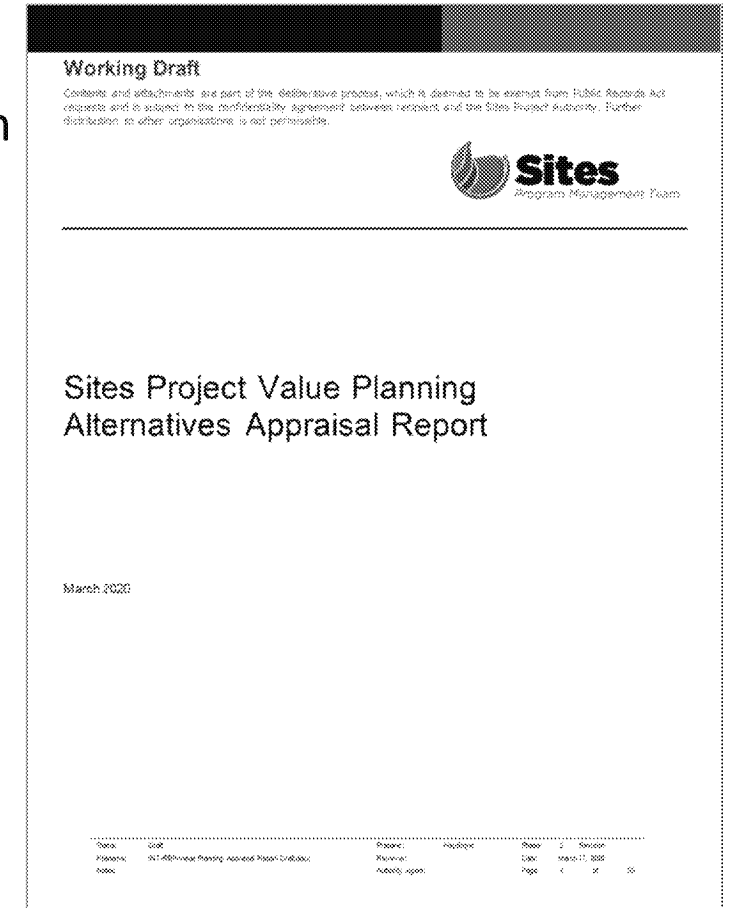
Working Draft

Contents and attachments are part of the deliberative process, which is deemed to be exempt from Public Records Act requests and is subject to the confidentiality agreement between recipient and the Sites Project Authority. Further distribution to other organizations is not permissible.

Sites
Program Management Team

Sites Project Value Planning Alternatives Appraisal Report

March 2020

Status: Draft
Filename: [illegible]
Notes:

Prepared: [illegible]
Reviewed:
Authority Agent:

Phase: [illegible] Revision:
Date: March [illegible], 2020
Page: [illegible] of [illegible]